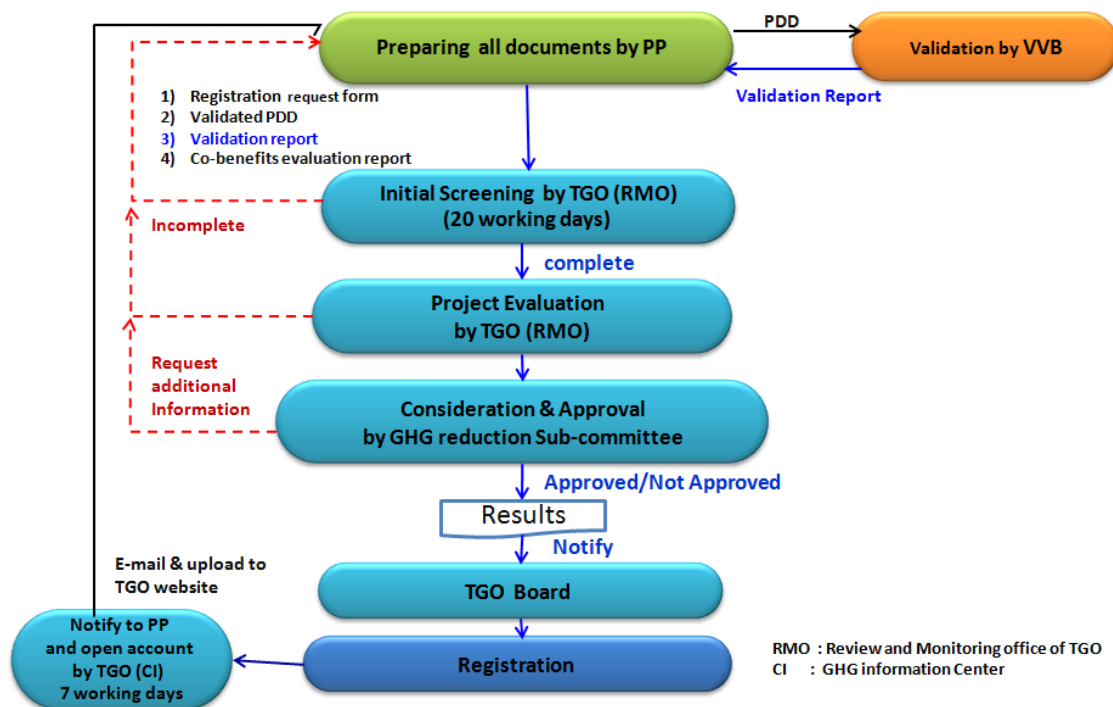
Preparing all documents by PP

PDD

Validation by VVB

Validation Report

1) Registration request form
2) Validated PDD
3) Validation report
4) Co-benefits evaluation report

Initial Screening by TGO (RMO)
(20 working days)

Incomplete

complete

Project Evaluation
by TGO (RMO)

Request additional Information

Consideration & Approval
by GHG reduction Sub-committee

Approved/Not Approved

Results

Notify

E-mail & upload to TGO website

TGO Board

Notify to PP and open account by TGO (CI) 7 working days

Registration

RMO : Review and Monitoring office of TGO
CI : GHG information Center